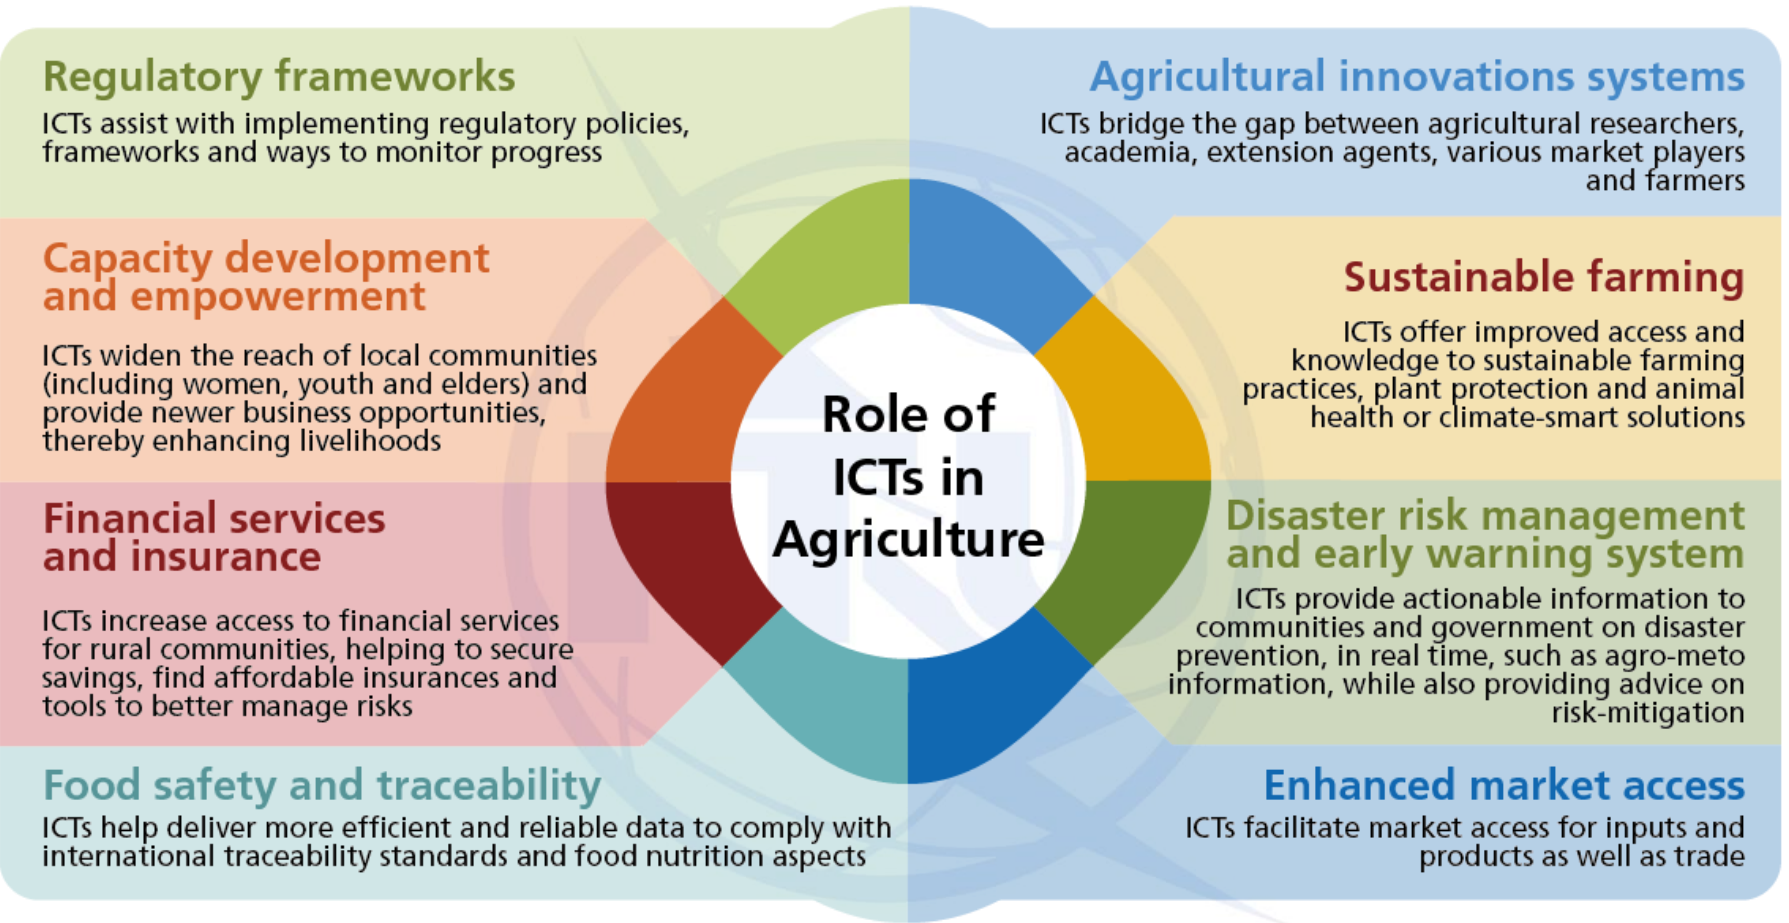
Regulatory frameworks
ICTs assist with implementing regulatory policies, frameworks and ways to monitor progress

Agricultural innovations systems
ICTs bridge the gap between agricultural researchers, academia, extension agents, various market players and farmers

Capacity development and empowerment
ICTs widen the reach of local communities (including women, youth and elders) and provide newer business opportunities, thereby enhancing livelihoods

Sustainable farming
ICTs offer improved access and knowledge to sustainable farming practices, plant protection and animal health or climate-smart solutions

Role of ICTs in Agriculture

Financial services and insurance
ICTs increase access to financial services for rural communities, helping to secure savings, find affordable insurances and tools to better manage risks

Disaster risk management and early warning system
ICTs provide actionable information to communities and government on disaster prevention, in real time, such as agro-meto information, while also providing advice on risk-mitigation

Food safety and traceability
ICTs help deliver more efficient and reliable data to comply with international traceability standards and food nutrition aspects

Enhanced market access
ICTs facilitate market access for inputs and products as well as trade